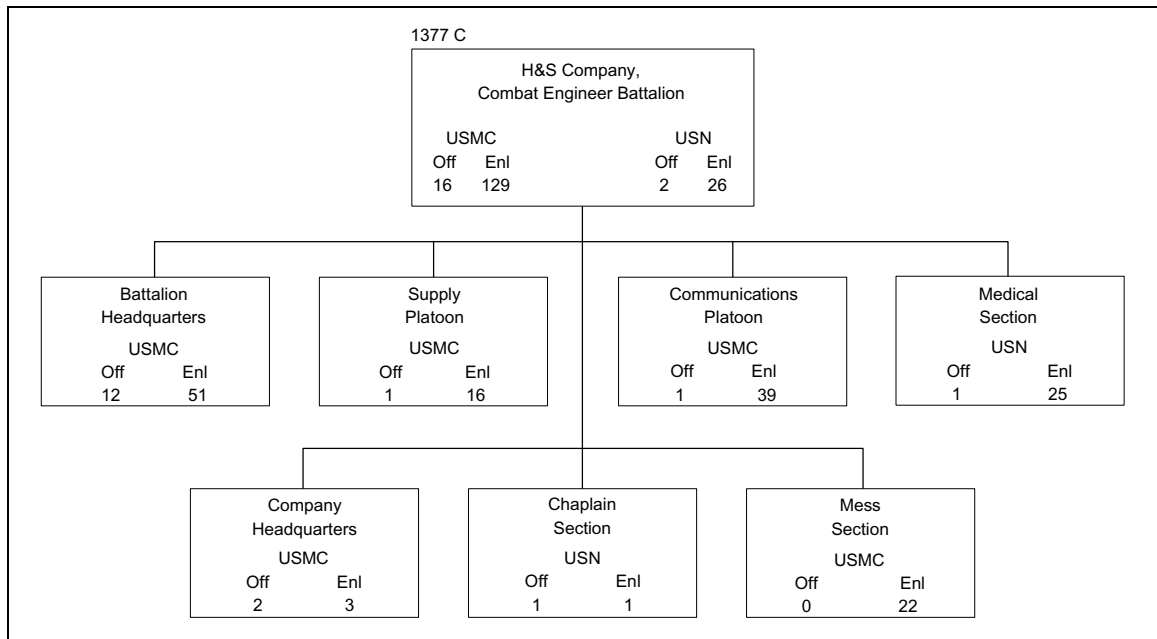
1377 C

H&S Company, Combat Engineer Battalion

USMC
Off Enl
16 129

USN
Off Enl
2 26

Battalion Headquarters
USMC
Off Enl
12 51

Supply Platoon
USMC
Off Enl
1 16

Communications Platoon
USMC
Off Enl
1 39

Medical Section
USN
Off Enl
1 25

Company Headquarters
USMC
Off Enl
2 3

Chaplain Section
USN
Off Enl
1 1

Mess Section
USMC
Off Enl
0 22